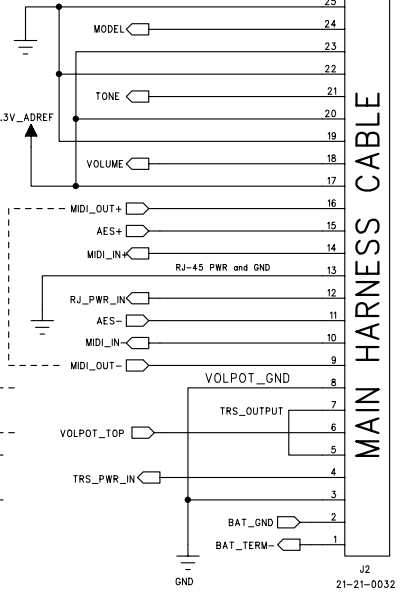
25
MODEL
24
23
22
TONE
21
.3V_ADREF
20
19
VOLUME
18
17
MIDI_OUT+
16
AES+
15
MIDI_IN+
14
RJ-45 PWR and GND
13
RJ_PWR_IN
12
AES-
11
MIDI_IN-
10
MIDI_OUT-
9
VOLPOT_GND
8
TRS_OUTPUT
7
VOLPOT_TOP
6
5
TRS_PWR_IN
4
3
BAT_GND
2
BAT_TERM-
1
GND
MAIN HARNESS CABLE
J2
21-21-0032